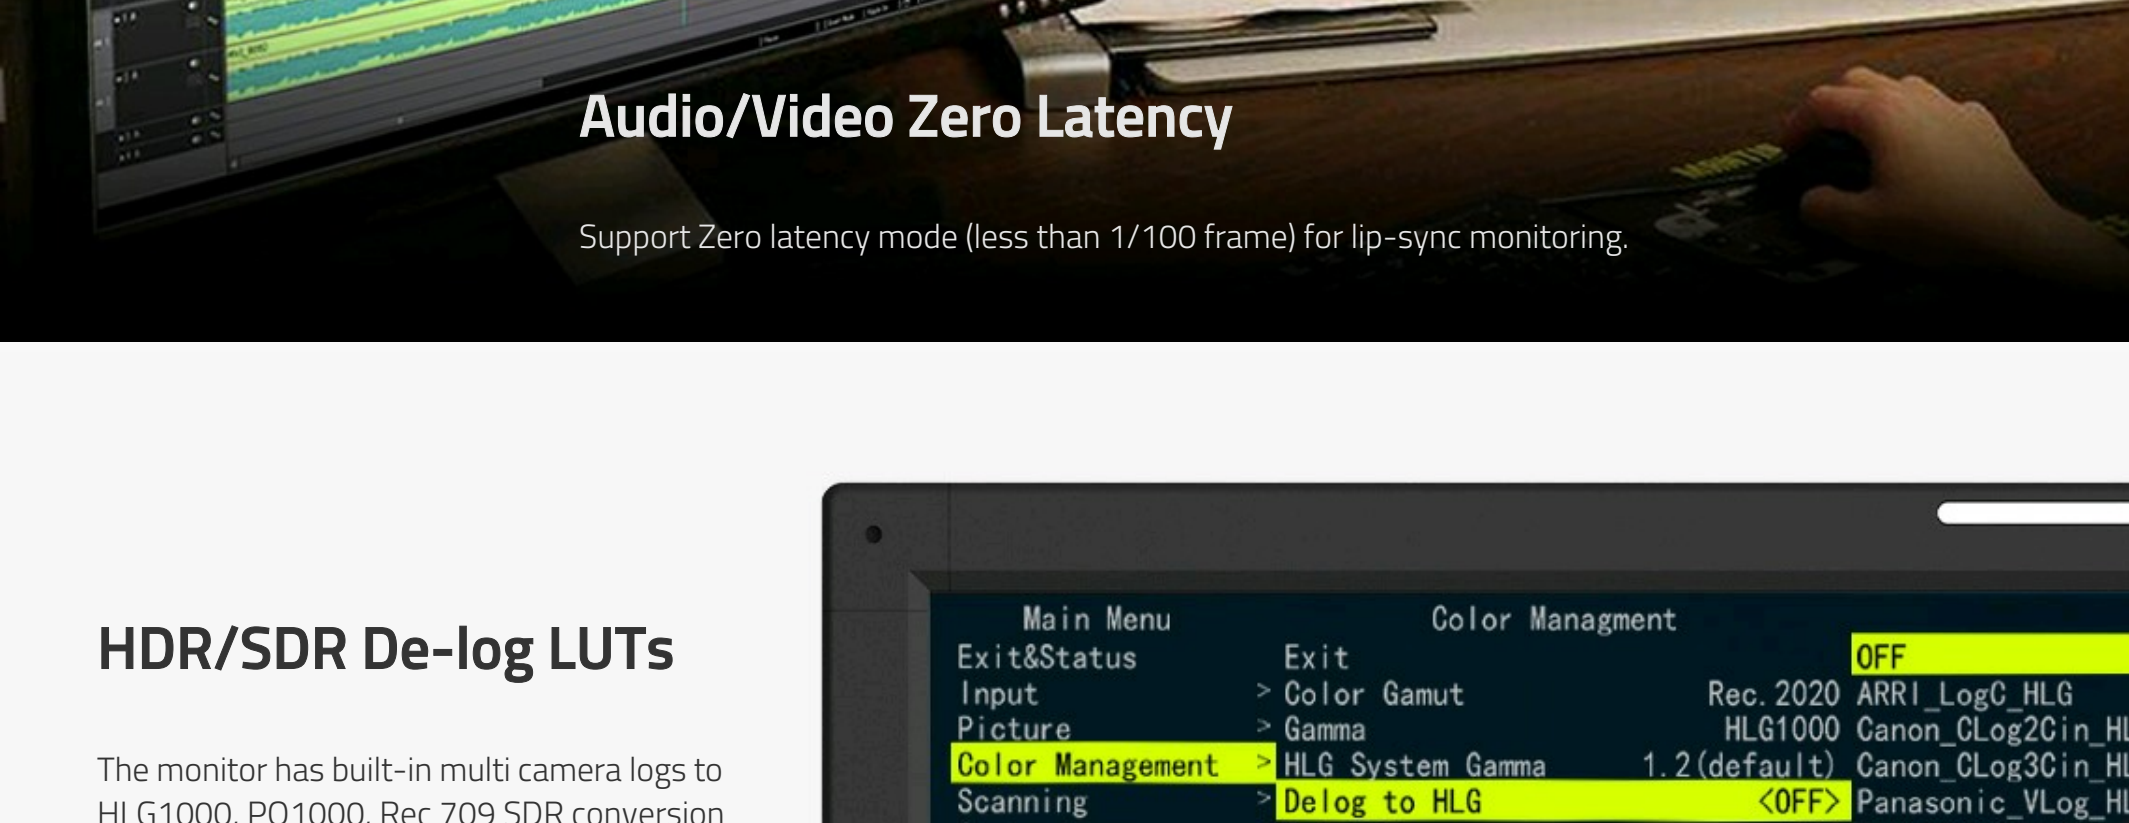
Audio/Video Zero Latency

Support Zero latency mode (less than 1/100 frame) for lip-sync monitoring.

HDR/SDR De-log LUTs

The monitor has built-in multi camera logs to HLG1000, PQ1000, Rec.709 SDR conversion

Main Menu
Exit&Status
Input
Picture
Color Management
Scanning

Color Managment
Exit
> Color Gamut Rec.2020
> Gamma HLG1000
> HLG System Gamma 1.2(default)
> Delog to HLG <OFF>

OFF
ARRI_LogC_HLG
Canon_CLog2Cin_H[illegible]
Canon_CLog3Cin_H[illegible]
Panasonic_VLog_H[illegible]